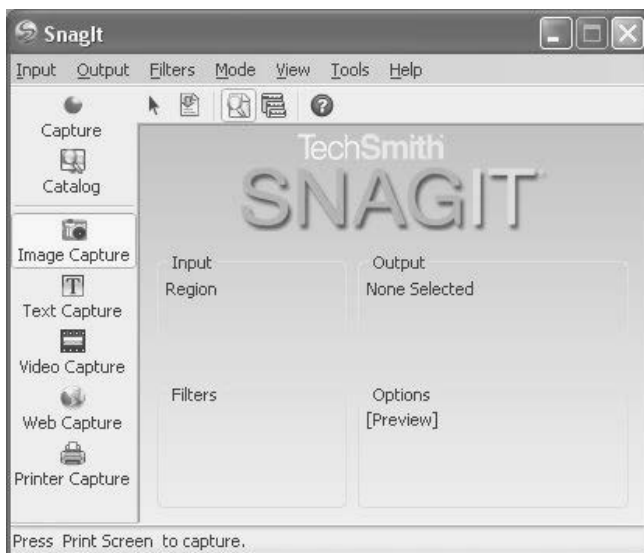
SnagIt

Input Output Filters Mode View Tools Help

Capture

Catalog

Image Capture

Text Capture

Video Capture

Web Capture

Printer Capture

TechSmith

SNAGIT

Input

Region

Output

None Selected

Filters

Options

[Preview]

Press Print Screen to capture.